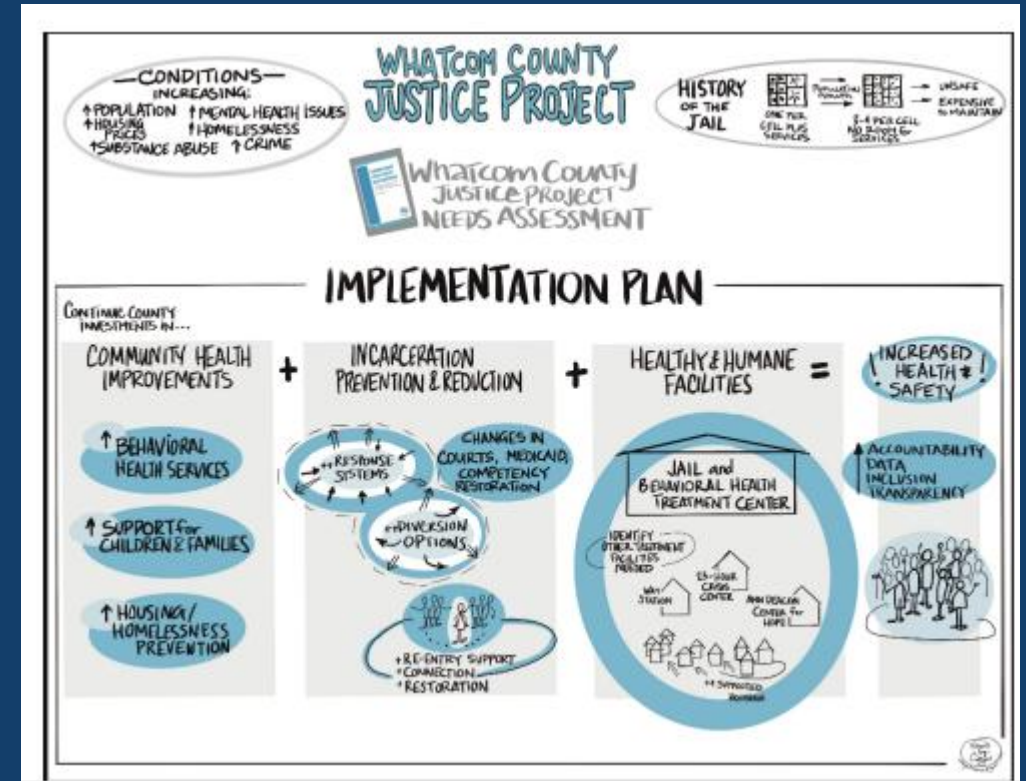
WHATCOM COUNTY JUSTICE PROJECT

—CONDITIONS—
INCREASING:
↑POPULATION ↑MENTAL HEALTH ISSUES
↑HOUSING PRICES ↑HOMELESSNESS
↑SUBSTANCE ABUSE ↑CRIME

HISTORY OF THE JAIL
ONE PER CELL PLUS SERVICES
POPULATION GROWTH
3-4 PER CELL NO ROOM for SERVICES
→ UNSAFE
→ EXPENSIVE to MAINTAIN

Whatcom County Justice Project Needs Assessment

IMPLEMENTATION PLAN

CONTINUE COUNTY INVESTMENTS IN...

COMMUNITY HEALTH IMPROVEMENTS
↑BEHAVIORAL HEALTH SERVICES
↑SUPPORT for CHILDREN & FAMILIES
↑HOUSING/ HOMELESSNESS PREVENTION

+

INCARCERATION PREVENTION & REDUCTION
++RESPONSE SYSTEMS
CHANGES IN COURTS, MEDICAID, COMPETENCY RESTORATION
++DIVERSION OPTIONS
+RE-ENTRY SUPPORT
+CONNECTION
+RESTORATION

+

HEALTHY & HUMANE FACILITIES
JAIL and BEHAVIORAL HEALTH TREATMENT CENTER
IDENTIFY OTHER TREATMENT FACILITIES NEEDED
WAY STATION
23-HOUR CRISIS CENTER
ANN DEACON CENTER for HOPE
++ SUPPORTED HOUSING

=

INCREASED HEALTH & SAFETY
↑ACCOUNTABILITY DATA INCLUSION TRANSPARENCY